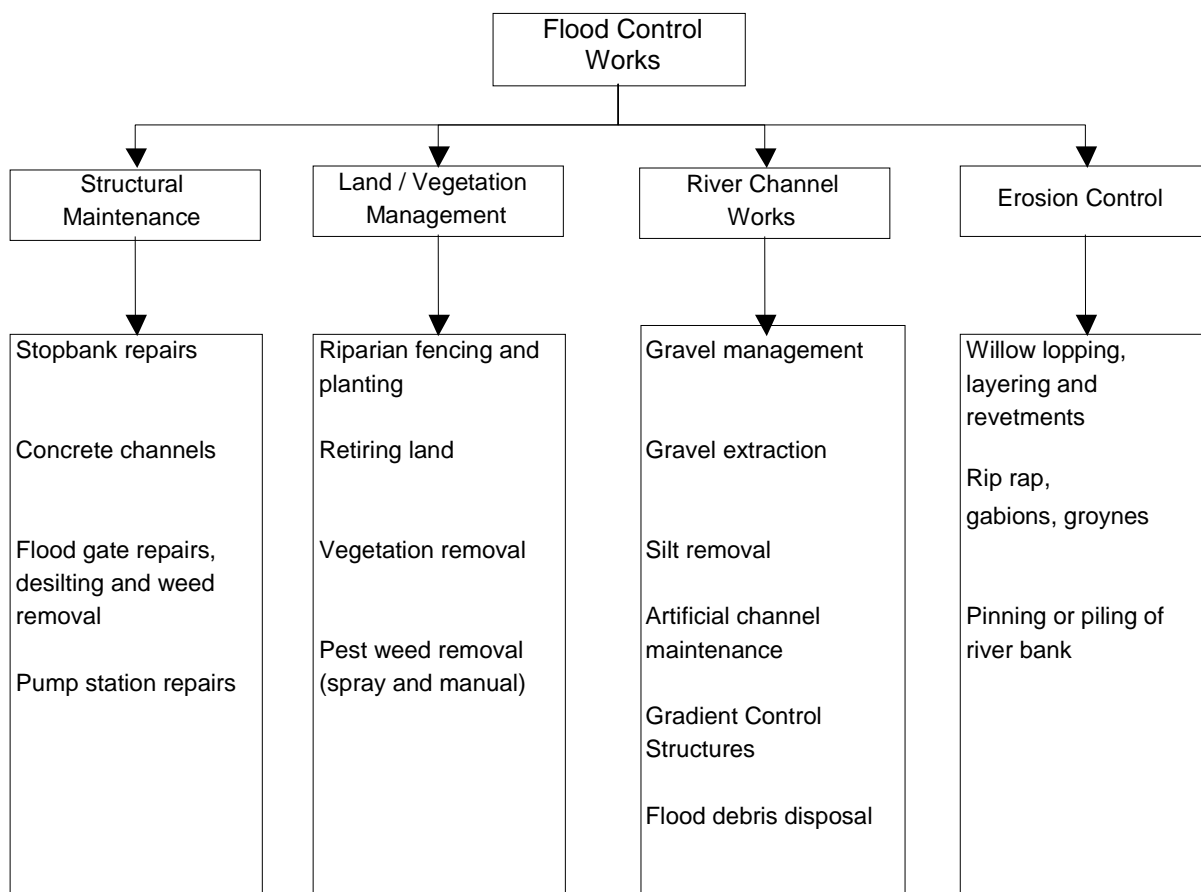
Flood Control Works

Structural Maintenance

Land / Vegetation Management

River Channel Works

Erosion Control

Stopbank repairs

Concrete channels

Flood gate repairs, desilting and weed removal

Pump station repairs

Riparian fencing and planting

Retiring land

Vegetation removal

Pest weed removal (spray and manual)

Gravel management

Gravel extraction

Silt removal

Artificial channel maintenance

Gradient Control Structures

Flood debris disposal

Willow lopping, layering and revetments

Rip rap, gabions, groynes

Pinning or piling of river bank